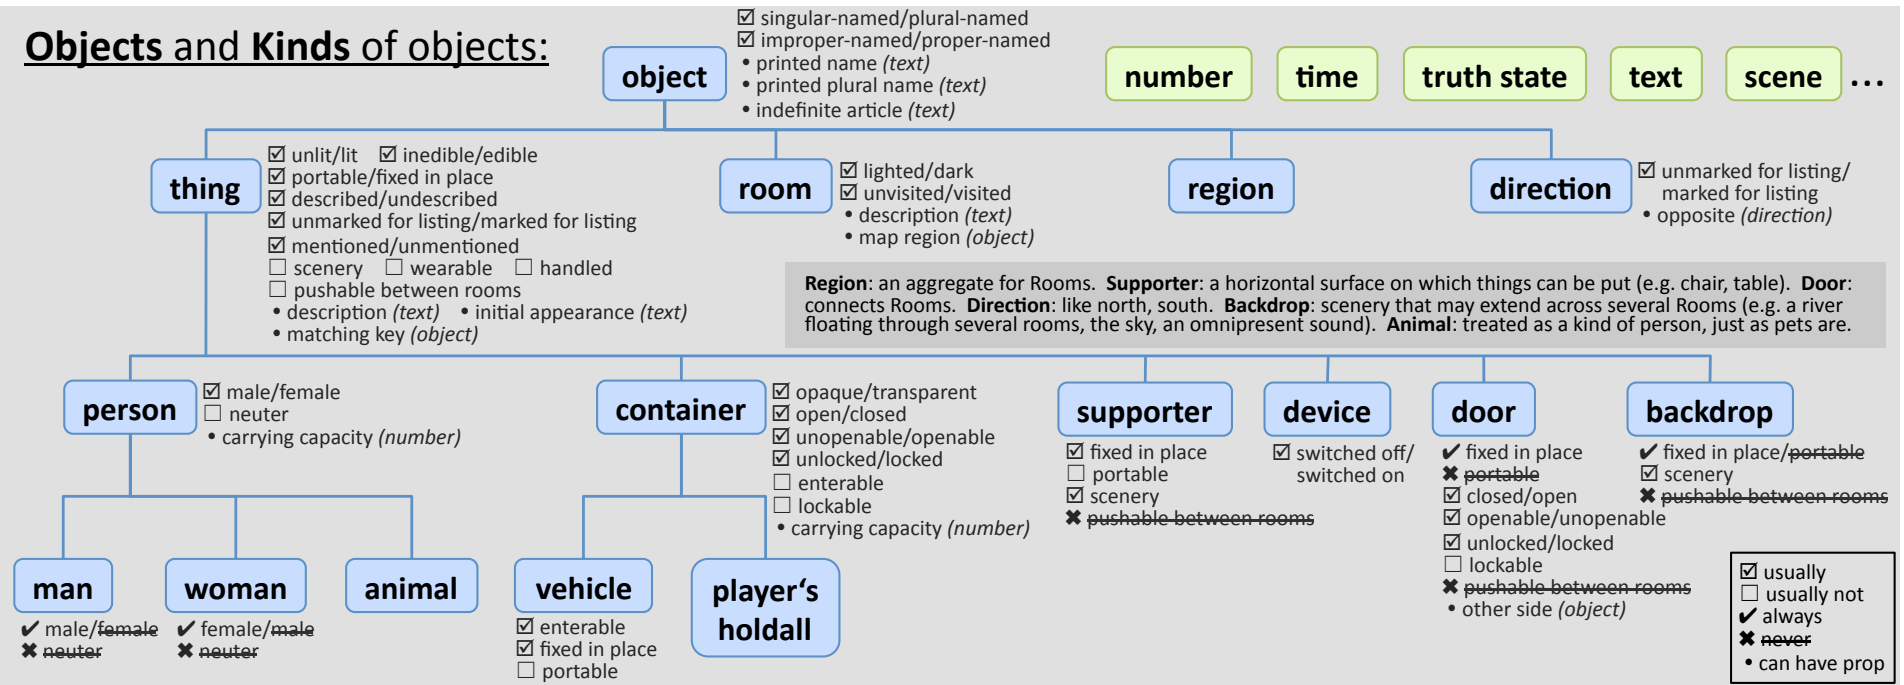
Objects and Kinds of objects:

object
☑ singular-named/plural-named
☑ improper-named/proper-named
• printed name (text)
• printed plural name (text)
• indefinite article (text)

number time truth state text scene ...

thing
☑ unlit/lit ☑ inedible/edible
☑ portable/fixed in place
☑ described/undescribed
☑ unmarked for listing/marked for listing
☑ mentioned/unmentioned
☐ scenery ☐ wearable ☐ handled
☐ pushable between rooms
• description (text) • initial appearance (text)
• matching key (object)

room
☑ lighted/dark
☑ unvisited/visited
• description (text)
• map region (object)

region

direction
☑ unmarked for listing/ marked for listing
• opposite (direction)

Region: an aggregate for Rooms. Supporter: a horizontal surface on which things can be put (e.g. chair, table). Door: connects Rooms. Direction: like north, south. Backdrop: scenery that may extend across several Rooms (e.g. a river floating through several rooms, the sky, an omnipresent sound). Animal: treated as a kind of person, just as pets are.

person
☑ male/female
☐ neuter
• carrying capacity (number)

container
☑ opaque/transparent
☑ open/closed
☑ unopenable/openable
☑ unlocked/locked
☐ enterable
☐ lockable
• carrying capacity (number)

supporter
☑ fixed in place
☐ portable
☑ scenery
✖ ~~pushable between rooms~~

device
☑ switched off/ switched on

door
✔ fixed in place
✖ ~~portable~~
☑ closed/open
☑ openable/unopenable
☑ unlocked/locked
☐ lockable
✖ ~~pushable between rooms~~
• other side (object)

backdrop
✔ fixed in place/~~portable~~
☑ scenery
✖ ~~pushable between rooms~~

man
✔ male/~~female~~
✖ ~~neuter~~

woman
✔ female/~~male~~
✖ ~~neuter~~

animal

vehicle
☑ enterable
☑ fixed in place
☐ portable

player's holdall

☑ usually
☐ usually not
✔ always
✖ ~~never~~
• can have prop